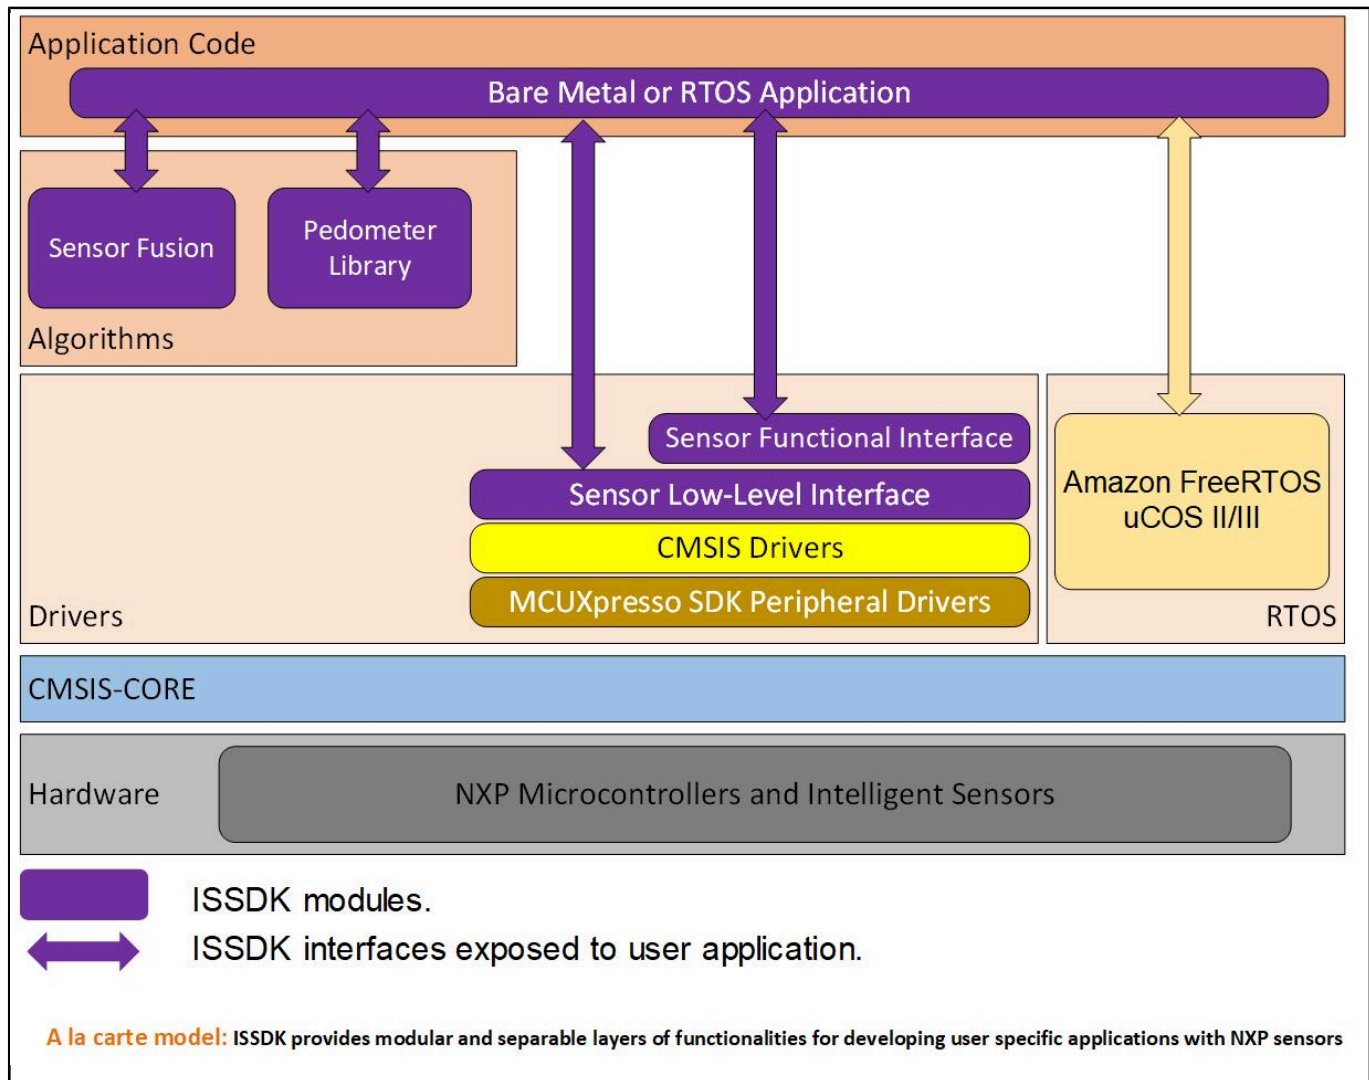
Application Code

Bare Metal or RTOS Application

Sensor Fusion

Pedometer Library

Algorithms

Sensor Functional Interface

Sensor Low-Level Interface

CMSIS Drivers

MCUXpresso SDK Peripheral Drivers

Drivers

Amazon FreeRTOS
uCOS II/III

RTOS

CMSIS-CORE

Hardware

NXP Microcontrollers and Intelligent Sensors

ISSDK modules.

ISSDK interfaces exposed to user application.

A la carte model: ISSDK provides modular and separable layers of functionalities for developing user specific applications with NXP sensors